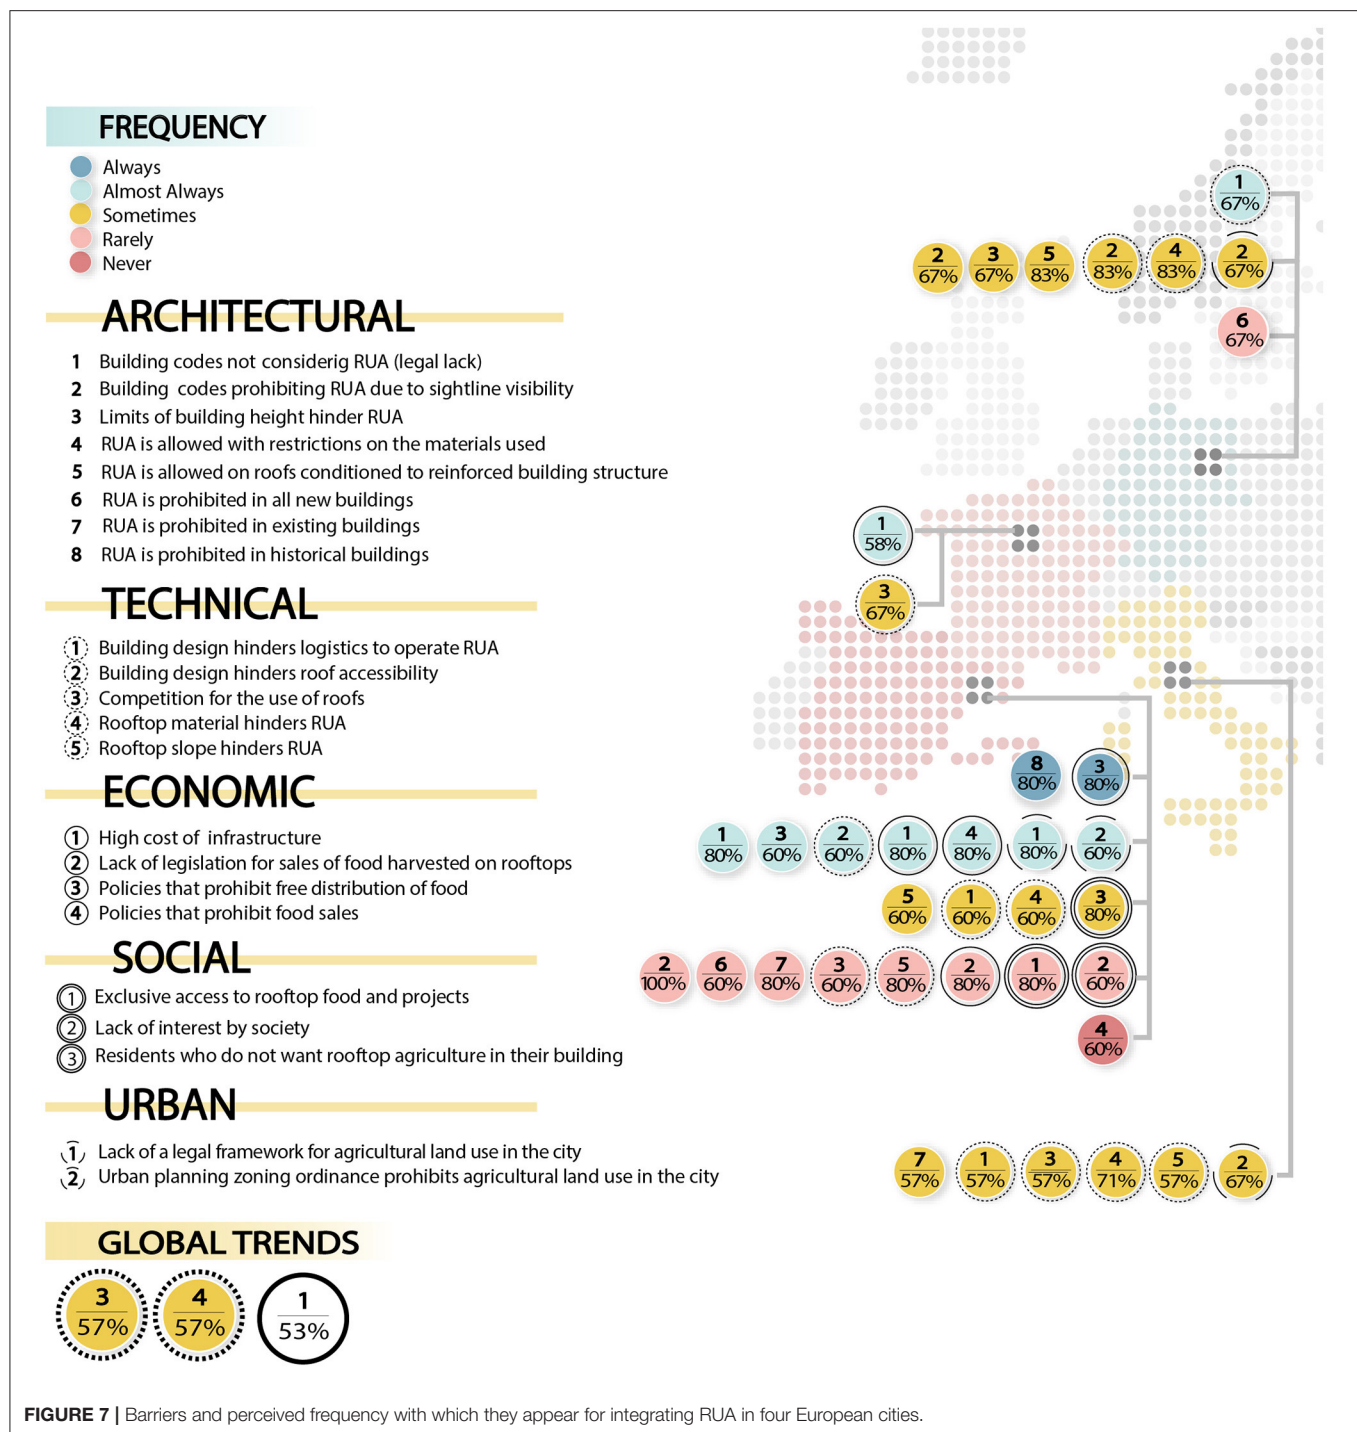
FREQUENCY
Always
Almost Always
Sometimes
Rarely
Never

ARCHITECTURAL
1 Building codes not considerig RUA (legal lack)
2 Building codes prohibiting RUA due to sightline visibility
3 Limits of building height hinder RUA
4 RUA is allowed with restrictions on the materials used
5 RUA is allowed on roofs conditioned to reinforced building structure
6 RUA is prohibited in all new buildings
7 RUA is prohibited in existing buildings
8 RUA is prohibited in historical buildings

TECHNICAL
1 Building design hinders logistics to operate RUA
2 Building design hinders roof accessibility
3 Competition for the use of roofs
4 Rooftop material hinders RUA
5 Rooftop slope hinders RUA

ECONOMIC
1 High cost of infrastructure
2 Lack of legislation for sales of food harvested on rooftops
3 Policies that prohibit free distribution of food
4 Policies that prohibit food sales

SOCIAL
1 Exclusive access to rooftop food and projects
2 Lack of interest by society
3 Residents who do not want rooftop agriculture in their building

URBAN
1 Lack of a legal framework for agricultural land use in the city
2 Urban planning zoning ordinance prohibits agricultural land use in the city

GLOBAL TRENDS
3 57% 4 57% 1 53%

1 67%
2 67% 3 67% 5 83% 2 83% 4 83% 2 67%
6 67%

1 58%
3 67%

8 80% 3 80%
1 80% 3 60% 2 60% 1 80% 4 80% 1 80% 2 60%
5 60% 1 60% 4 60% 3 80%
2 100% 6 60% 7 80% 3 60% 5 80% 2 80% 1 80% 2 60%
4 60%

7 57% 1 57% 3 57% 4 71% 5 57% 2 67%

FIGURE 7 | Barriers and perceived frequency with which they appear for integrating RUA in four European cities.